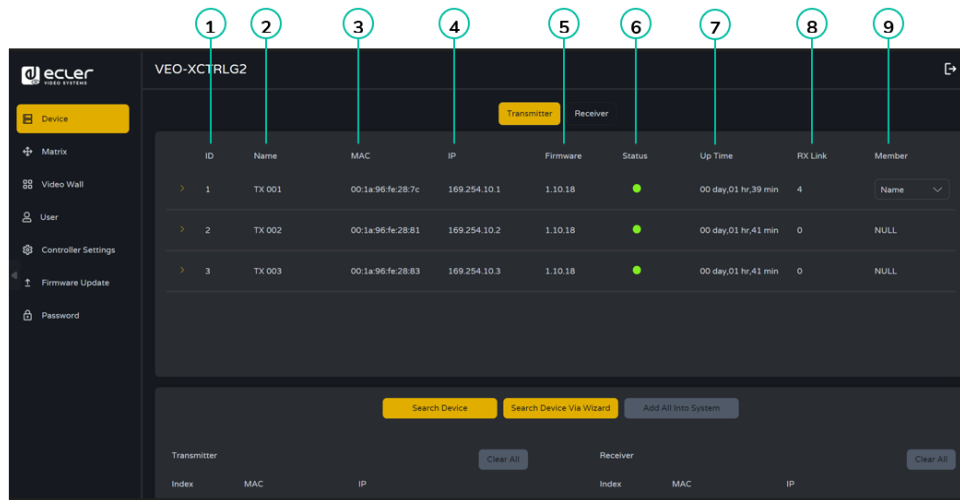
1 2 3 4 5 6 7 8 9

ecler VIDEO SYSTEMS

VEO-XCTRLG2

Device
Matrix
Video Wall
User
Controller Settings
Firmware Update
Password

Transmitter Receiver

| ID | Name | MAC | IP | Firmware | Status | Up Time | RX Link | Member |
|---|---|---|---|---|---|---|---|---|
| 1 | TX 001 | 00:1a:96:fe:28:7c | 169.254.10.1 | 1.10.18 | | 00 day,01 hr,39 min | 4 | Name |
| 2 | TX 002 | 00:1a:96:fe:28:81 | 169.254.10.2 | 1.10.18 | | 00 day,01 hr,41 min | 0 | NULL |
| 3 | TX 003 | 00:1a:96:fe:28:83 | 169.254.10.3 | 1.10.18 | | 00 day,01 hr,41 min | 0 | NULL |

Search Device Search Device Via Wizard Add All Into System

Transmitter Clear All
Index MAC IP

Receiver Clear All
Index MAC IP